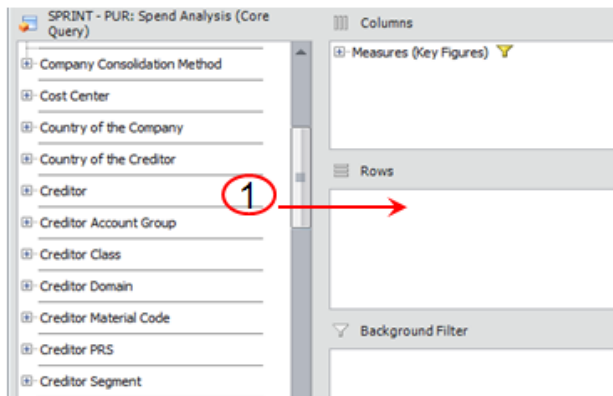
SPRINT - PUR: Spend Analysis (Core Query)

Company Consolidation Method
Cost Center
Country of the Company
Country of the Creditor
Creditor
Creditor Account Group
Creditor Class
Creditor Domain
Creditor Material Code
Creditor PRS
Creditor Segment

Columns

Measures (Key Figures)

Rows

1

Background Filter